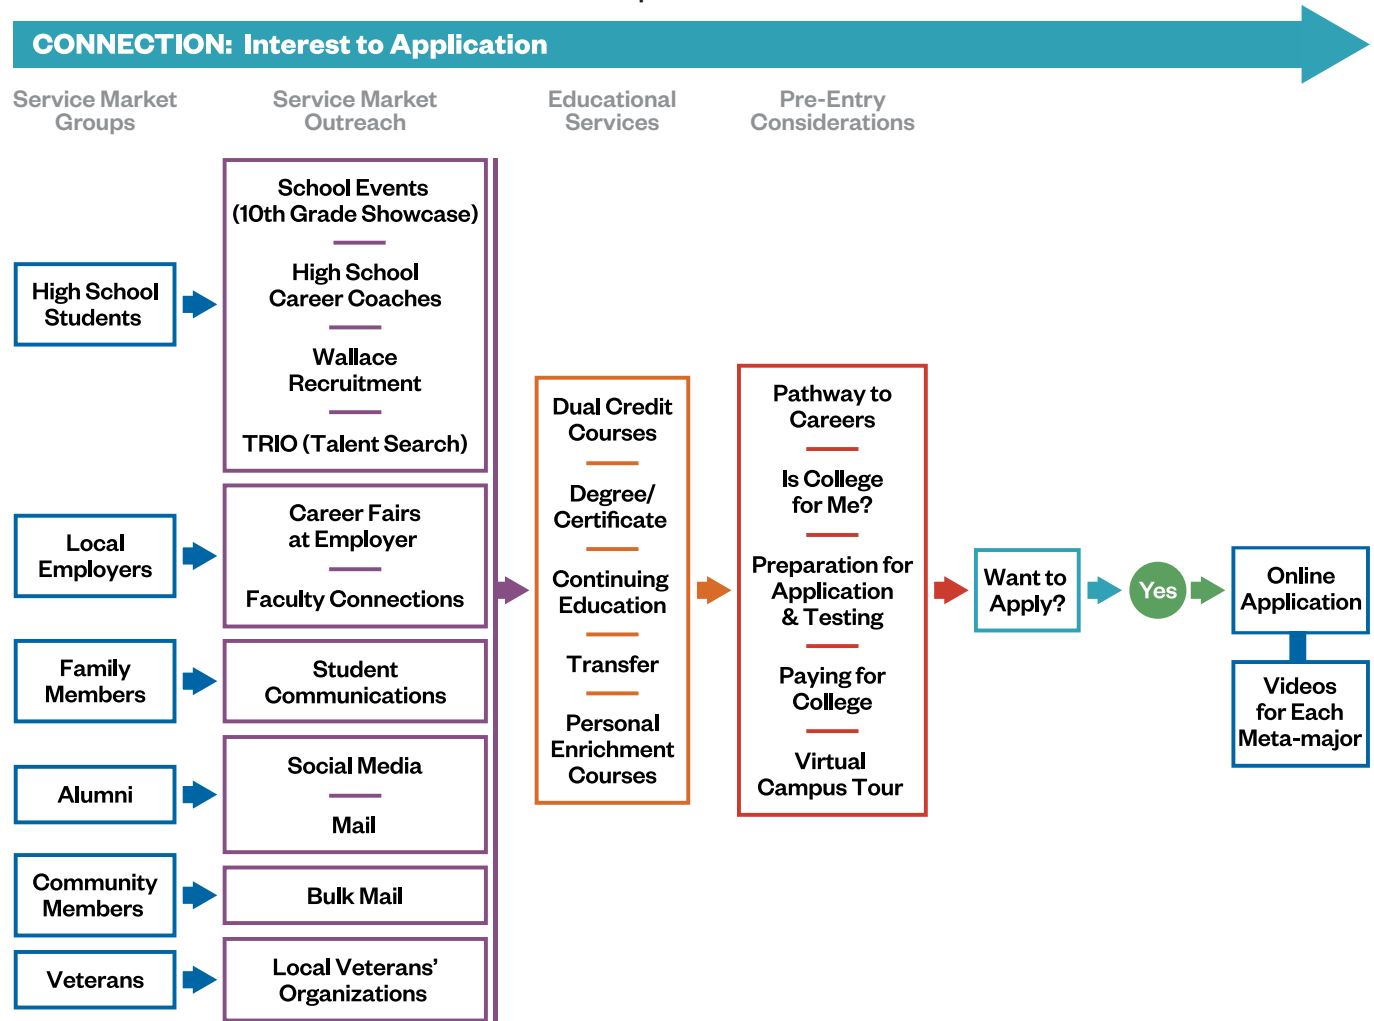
CONNECTION: Interest to Application

Service Market Groups

Service Market Outreach

Educational Services

Pre-Entry Considerations

High School Students

Local Employers

Family Members

Alumni

Community Members

Veterans

School Events (10th Grade Showcase)

High School Career Coaches

Wallace Recruitment

TRIO (Talent Search)

Career Fairs at Employer

Faculty Connections

Student Communications

Social Media

Mail

Bulk Mail

Local Veterans' Organizations

Dual Credit Courses

Degree/ Certificate

Continuing Education

Transfer

Personal Enrichment Courses

Pathway to Careers

Is College for Me?

Preparation for Application & Testing

Paying for College

Virtual Campus Tour

Want to Apply?

Yes

Online Application

Videos for Each Meta-major